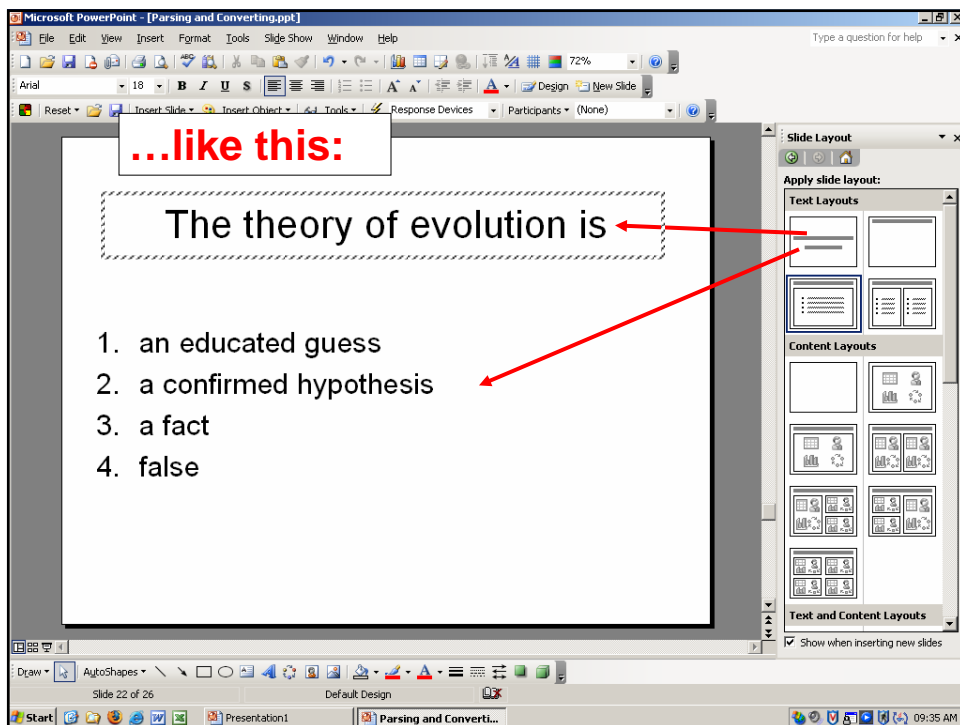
Microsoft PowerPoint - [Parsing and Converting.ppt]

File Edit View Insert Format Tools Slide Show Window Help

Type a question for help

72%

Arial 18 B I U S

Design New Slide

Reset Insert Slide Insert Object Tools Response Devices Participants (None)

…like this:

The theory of evolution is

1. an educated guess
2. a confirmed hypothesis
3. a fact
4. false

Slide Layout

Apply slide layout:

Text Layouts

Content Layouts

Text and Content Layouts

Show when inserting new slides

Draw AutoShapes

Slide 22 of 26 Default Design

Start Presentation1 Parsing and Converti… 09:35 AM